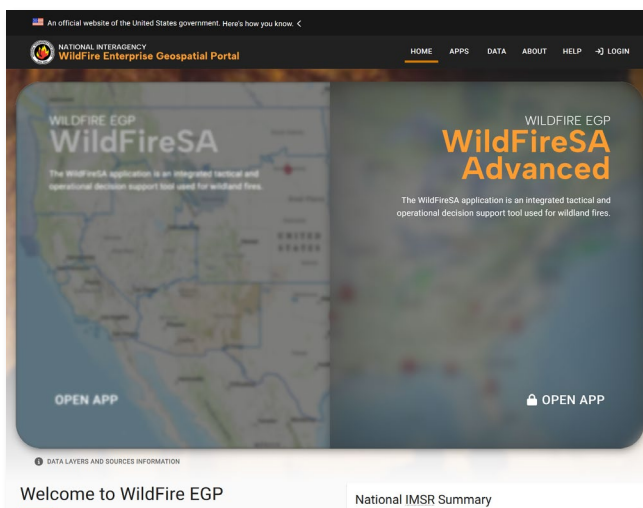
An official website of the United States government. Here's how you know. <

NATIONAL INTERAGENCY
WildFire Enterprise Geospatial Portal

HOME APPS DATA ABOUT HELP LOGIN

WILDFIRE EGP
WildFireSA

The WildFireSA application is an integrated tactical and operational decision support tool used for wildland fires.

OPEN APP

WILDFIRE EGP
WildFireSA Advanced

The WildFireSA application is an integrated tactical and operational decision support tool used for wildland fires.

OPEN APP

DATA LAYERS AND SOURCES INFORMATION

Welcome to WildFire EGP

National IMSR Summary